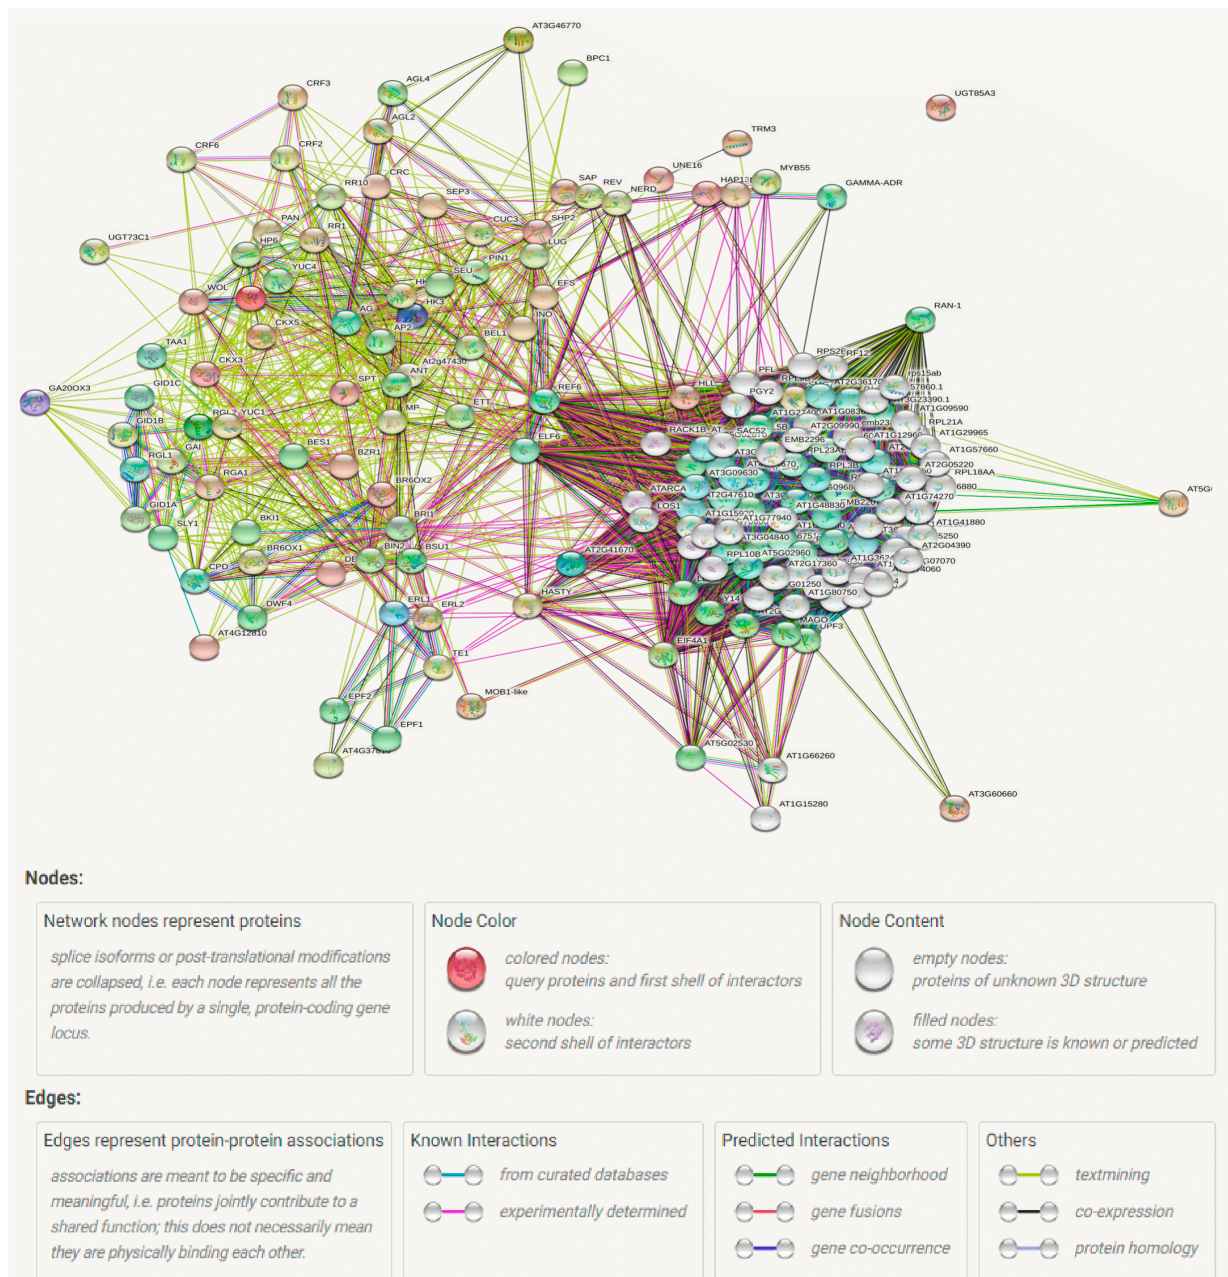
AT3G46770
BPC1
UGT85A3
CRF3
AGL4
AGL2
TRM3
CRF6
CRF2
UNE16
MYB55
RR10
CRC
SAP
REV
NERD
HAP13
GAMMA-ADR
SEP3
UGT73C1
PAN
CUC3
SHP2
HP6
RR1
LUG
YUC4
PIN1
SEU
EFS
WOL
HK3
CKX5
AG
AP2
INO
RAN-1
TAA1
BEL1
At2g47430
CKX3
ANT
RPS2B
RF12
PFL
PGY2
rps15ab
GA20OX3
GID1C
SPT
REF6
HLL
AT2G36170
57860.1
AT3G23390.1
AT1G09590
GID1B
RGL2
YUC1
MP
ETT
AT1G27400
AT1G08360
RPL21A
RACK1B
emb23
AT2G09990
SAC52
AT1G12960
AT1G29965
GAI
BES1
ELF6
EMB2296
AT1G57660
RGL1
RGA1
BZR1
AT3G09630
RPL23AB
RPL3B
AT2G05220
RPL18AA
BR6OX2
ATARCA
AT2G47610
AT1G74270
AT5G
GID1A
SLY1
BKI1
BRI1
LOS1
AT1G15930
AT1G77940
AT1G48830
AT1G41880
BR6OX1
AT3G04840
AT5G02960
AT2G04390
BIN2
BSU1
AT2G41670
RPL10B
AT2G17360
AT1G07070
CPD
AT1G80750
HASTY
DWF4
ERL1
ERL2
MAGO
UPF3
AT4G12810
EIF4A1
TE1
EPF2
MOB1-like
EPF1
AT5G02530
AT1G66260
AT4G37810
AT3G60660
AT1G15280

Nodes:

Network nodes represent proteins

splice isoforms or post-translational modifications are collapsed, i.e. each node represents all the proteins produced by a single, protein-coding gene locus.

Node Color

colored nodes:
query proteins and first shell of interactors

white nodes:
second shell of interactors

Node Content

empty nodes:
proteins of unknown 3D structure

filled nodes:
some 3D structure is known or predicted

Edges:

Edges represent protein-protein associations

associations are meant to be specific and meaningful, i.e. proteins jointly contribute to a shared function; this does not necessarily mean they are physically binding each other.

Known Interactions

from curated databases

experimentally determined

Predicted Interactions

gene neighborhood

gene fusions

gene co-occurrence

Others

textmining

co-expression

protein homology